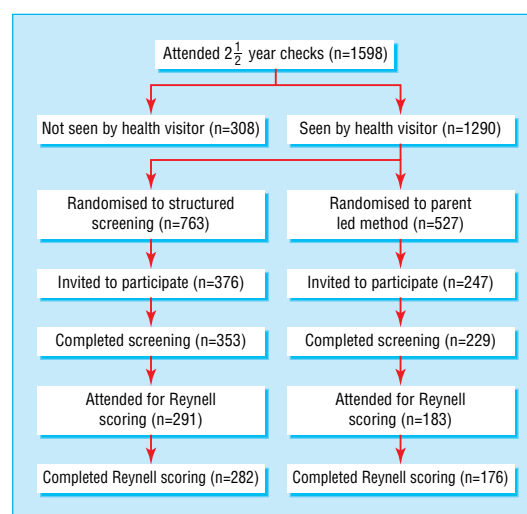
Attended $2\frac{1}{2}$ year checks (n=1598)

Not seen by health visitor (n=308)

Seen by health visitor (n=1290)

Randomised to structured screening (n=763)

Randomised to parent led method (n=527)

Invited to participate (n=376)

Invited to participate (n=247)

Completed screening (n=353)

Completed screening (n=229)

Attended for Reynell scoring (n=291)

Attended for Reynell scoring (n=183)

Completed Reynell scoring (n=282)

Completed Reynell scoring (n=176)